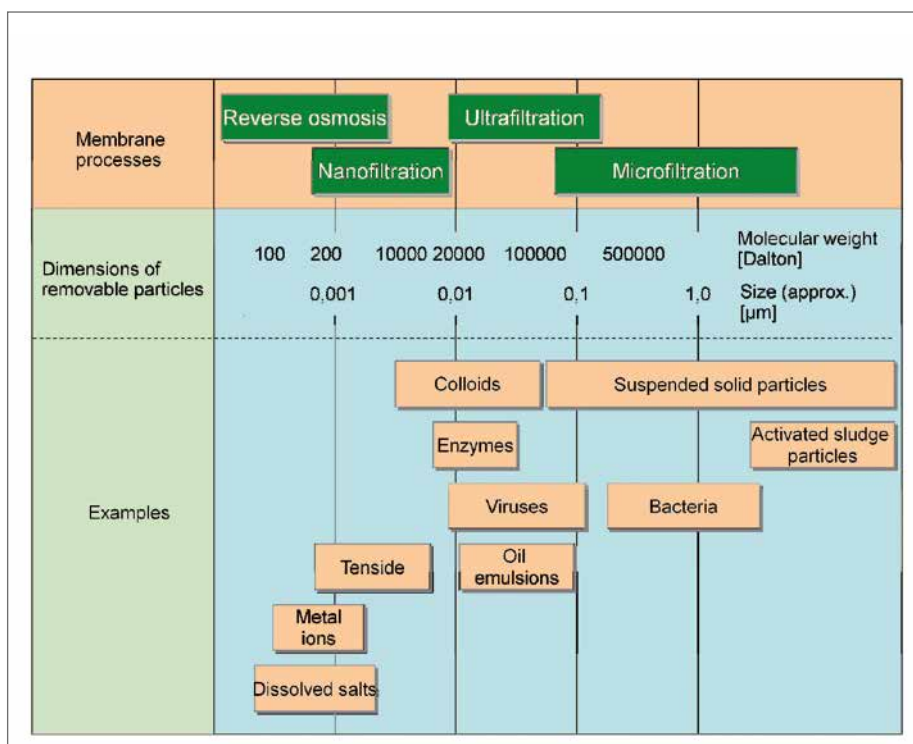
Membrane processes

Reverse osmosis

Ultrafiltration

Nanofiltration

Microfiltration

Dimensions of removable particles

100 200 10000 20000 100000 500000

Molecular weight [Dalton]

0,001 0,01 0,1 1,0

Size (approx.) [µm]

Examples

Colloids

Suspended solid particles

Enzymes

Activated sludge particles

Viruses

Bacteria

Tenside

Oil emulsions

Metal ions

Dissolved salts